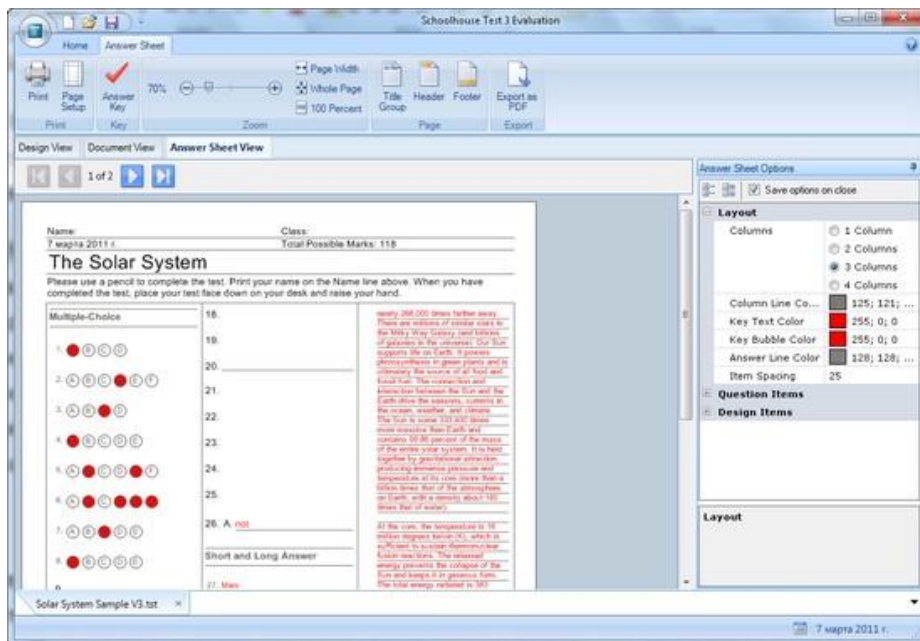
Schoolhouse Test 3 Evaluation

Home Answer Sheet

Print Page Setup Answer Key 70% Page Width Whole Page 100 Percent Title Group Header Footer Export as PDF

Print Key Zoom Page Export

Design View Document View Answer Sheet View

1 of 2

Name: Class:
7 марта 2011 г. Total Possible Marks: 118

The Solar System

Please use a pencil to complete the test. Print your name on the Name line above. When you have completed the test, place your test face down on your desk and raise your hand.

Multiple-Choice

1. Ⓑ Ⓒ Ⓓ
2. Ⓐ Ⓑ Ⓒ Ⓔ Ⓕ
3. Ⓐ Ⓑ
4. Ⓑ Ⓒ Ⓓ Ⓔ
5. Ⓐ Ⓒ Ⓓ Ⓕ
6. Ⓐ Ⓒ
7. Ⓐ Ⓑ Ⓓ
8. Ⓑ Ⓒ Ⓓ Ⓔ
9.

18.
19.
20.
21.
22.
23.
24.
25.
26. A. not

Short and Long Answer

27. Mars

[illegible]

Answer Sheet Options

Save options on close

Layout
Columns 1 Column 2 Columns 3 Columns 4 Columns
Column Line Co... 125; 121; ...
Key Text Color 255; 0; 0
Key Bubble Color 255; 0; 0
Answer Line Color 128; 128; ...
Item Spacing 25
Question Items
Design Items

Layout

Solar System Sample V3.tst ×

7 марта 2011 г.